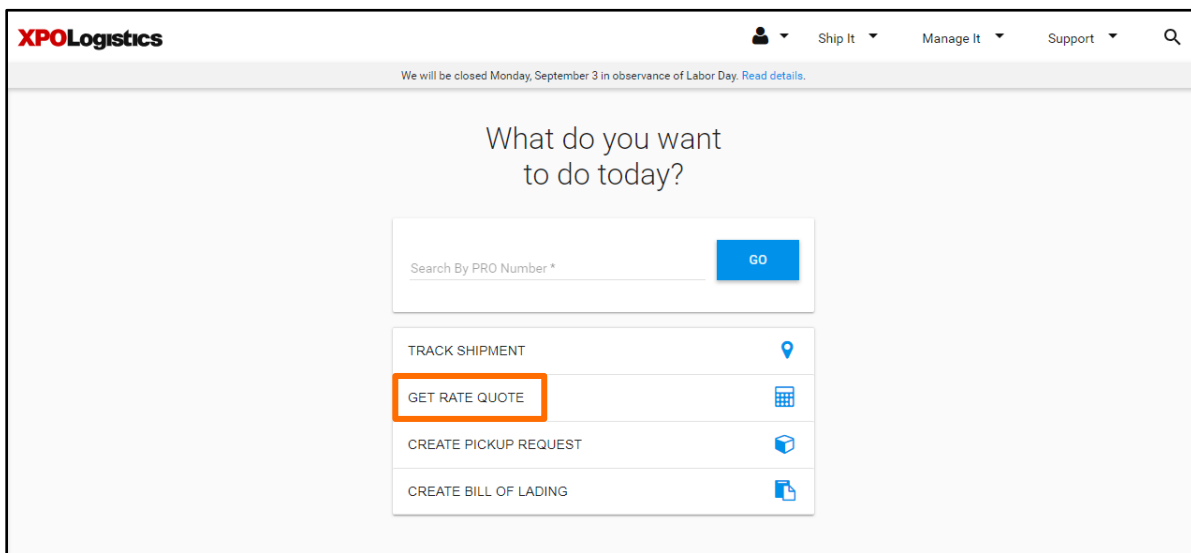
XPOLogistics

Ship It Manage It Support

We will be closed Monday, September 3 in observance of Labor Day. Read details.

What do you want to do today?

Search By PRO Number *

GO

TRACK SHIPMENT

GET RATE QUOTE

CREATE PICKUP REQUEST

CREATE BILL OF LADING